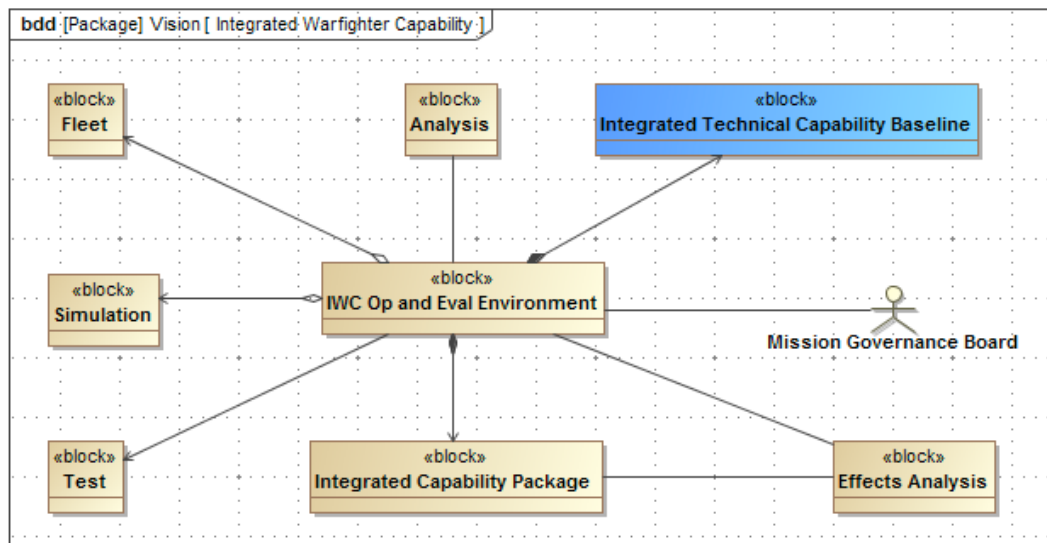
bdd [Package] Vision [ Integrated Warfighter Capability ]

«block»
Fleet

«block»
Analysis

«block»
Integrated Technical Capability Baseline

«block»
Simulation

«block»
IWC Op and Eval Environment

Mission Governance Board

«block»
Test

«block»
Integrated Capability Package

«block»
Effects Analysis